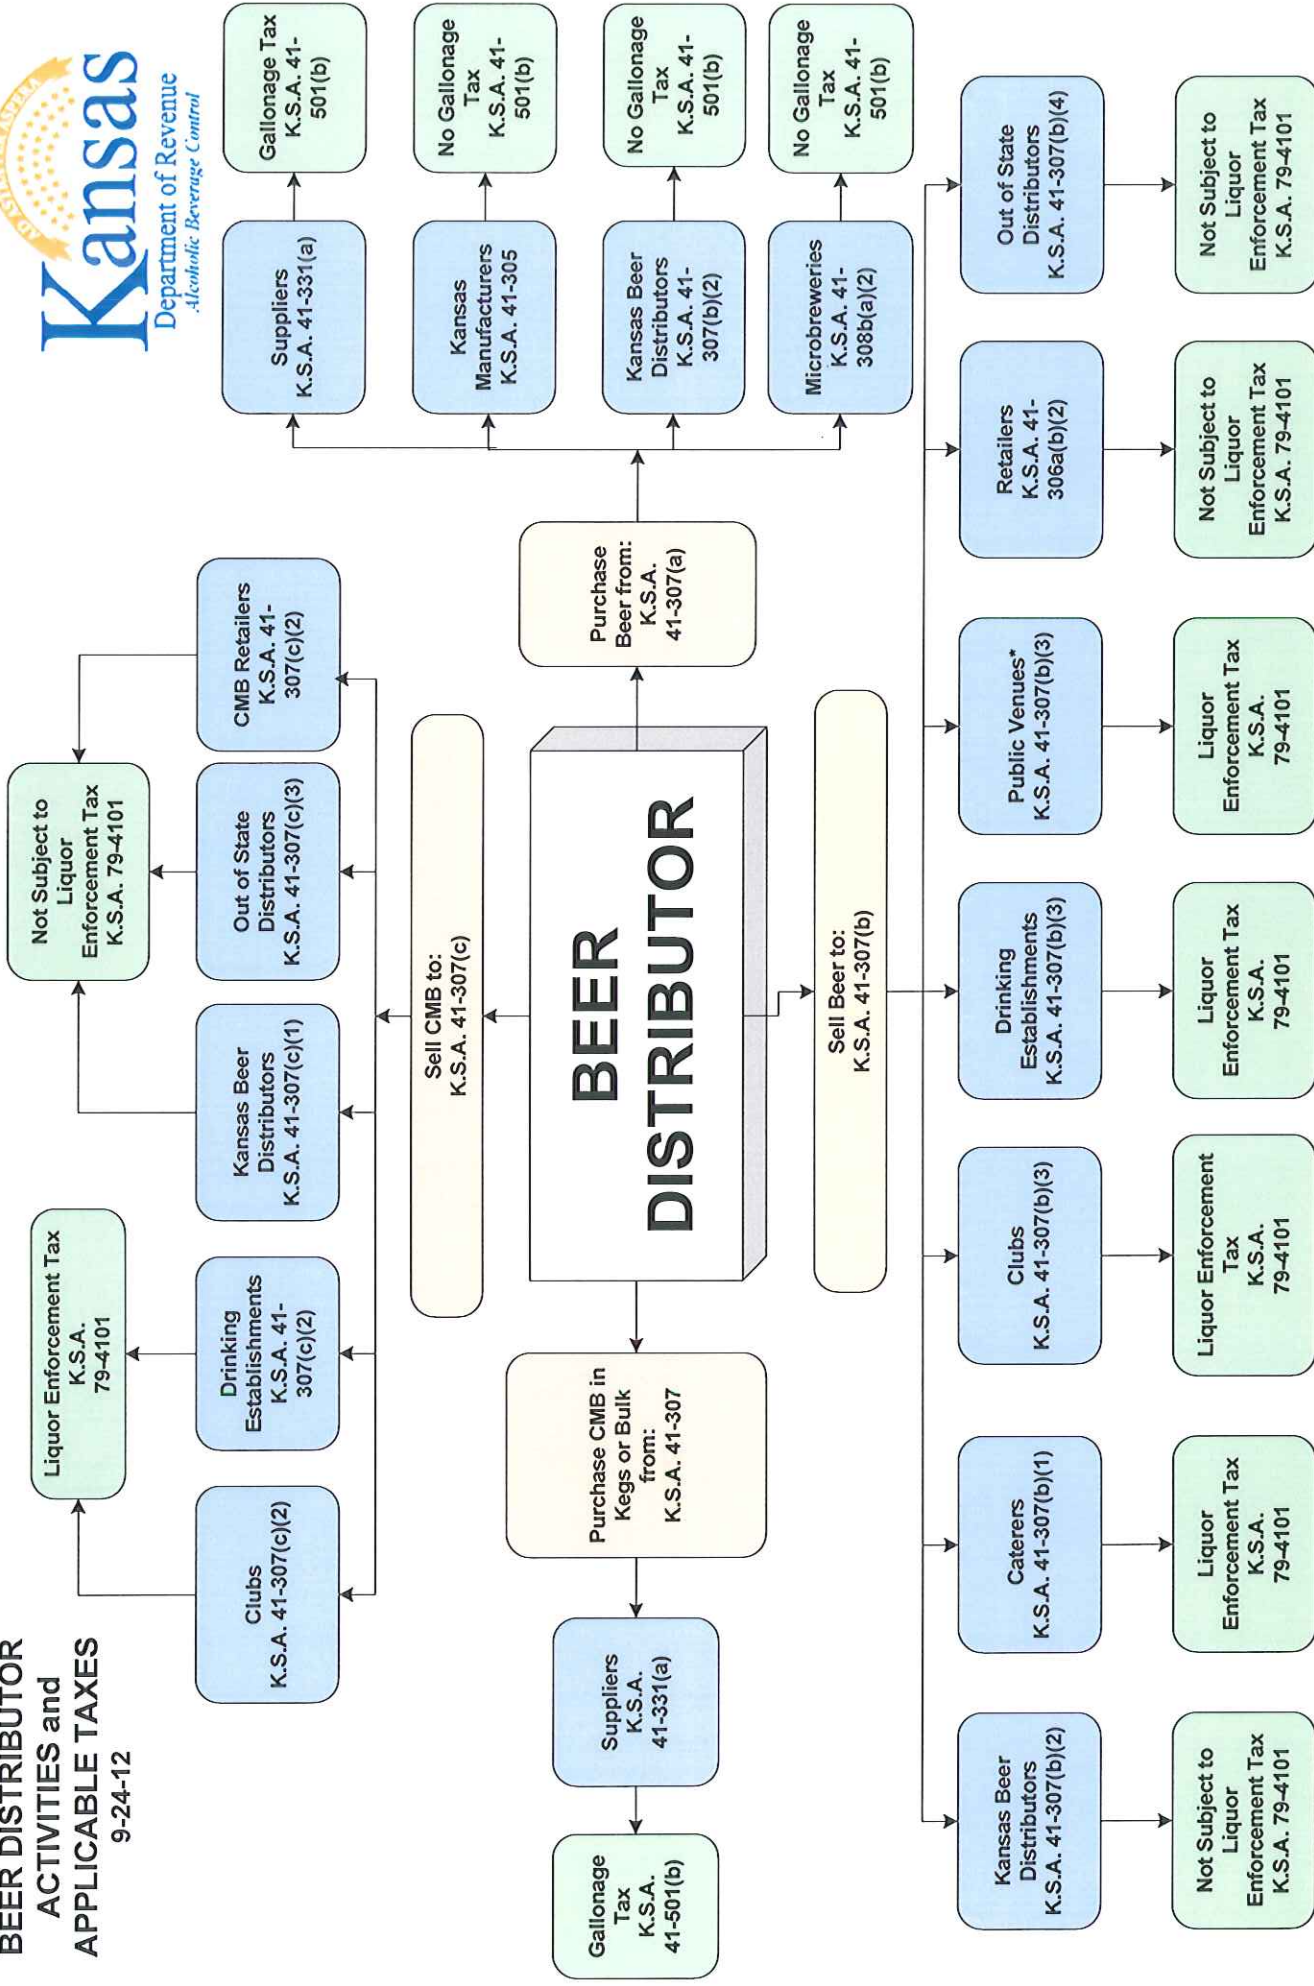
BEER DISTRIBUTOR ACTIVITIES and APPLICABLE TAXES
9-24-12

Kansas
Department of Revenue
Alcoholic Beverage Control

BEER DISTRIBUTOR

Purchase Beer from: K.S.A. 41-307(a)

Suppliers K.S.A. 41-331(a)
Gallonage Tax K.S.A. 41-501(b)

Kansas Manufacturers K.S.A. 41-305
No Gallonage Tax K.S.A. 41-501(b)

Kansas Beer Distributors K.S.A. 41-307(b)(2)
No Gallonage Tax K.S.A. 41-501(b)

Microbreweries K.S.A. 41-308b(a)(2)
No Gallonage Tax K.S.A. 41-501(b)

Sell CMB to: K.S.A. 41-307(c)

CMB Retailers K.S.A. 41-307(c)(2)
Out of State Distributors K.S.A. 41-307(c)(3)
Kansas Beer Distributors K.S.A. 41-307(c)(1)
Not Subject to Liquor Enforcement Tax K.S.A. 79-4101

Drinking Establishments K.S.A. 41-307(c)(2)
Clubs K.S.A. 41-307(c)(2)
Liquor Enforcement Tax K.S.A. 79-4101

Purchase CMB in Kegs or Bulk from: K.S.A. 41-307
Suppliers K.S.A. 41-331(a)
Gallonage Tax K.S.A. 41-501(b)

Sell Beer to: K.S.A. 41-307(b)

Out of State Distributors K.S.A. 41-307(b)(4)
Not Subject to Liquor Enforcement Tax K.S.A. 79-4101

Retailers K.S.A. 41-306a(b)(2)
Not Subject to Liquor Enforcement Tax K.S.A. 79-4101

Public Venues* K.S.A. 41-307(b)(3)
Liquor Enforcement Tax K.S.A. 79-4101

Drinking Establishments K.S.A. 41-307(b)(3)
Liquor Enforcement Tax K.S.A. 79-4101

Clubs K.S.A. 41-307(b)(3)
Liquor Enforcement Tax K.S.A. 79-4101

Caterers K.S.A. 41-307(b)(1)
Liquor Enforcement Tax K.S.A. 79-4101

Kansas Beer Distributors K.S.A. 41-307(b)(2)
Not Subject to Liquor Enforcement Tax K.S.A. 79-4101